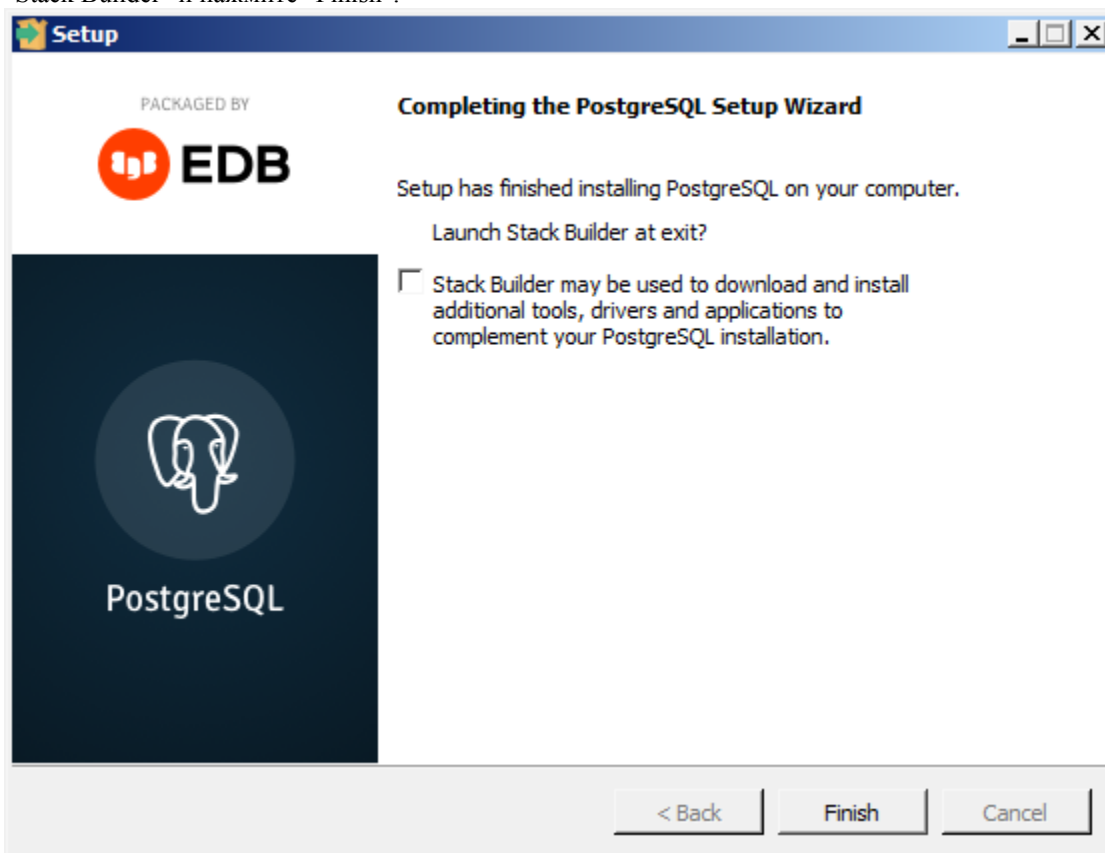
Stack Builder» и нажмите «Finish».

Setup

PACKAGED BY

EDB

PostgreSQL

Completing the PostgreSQL Setup Wizard

Setup has finished installing PostgreSQL on your computer.

Launch Stack Builder at exit?

Stack Builder may be used to download and install additional tools, drivers and applications to complement your PostgreSQL installation.

< Back

Finish

Cancel